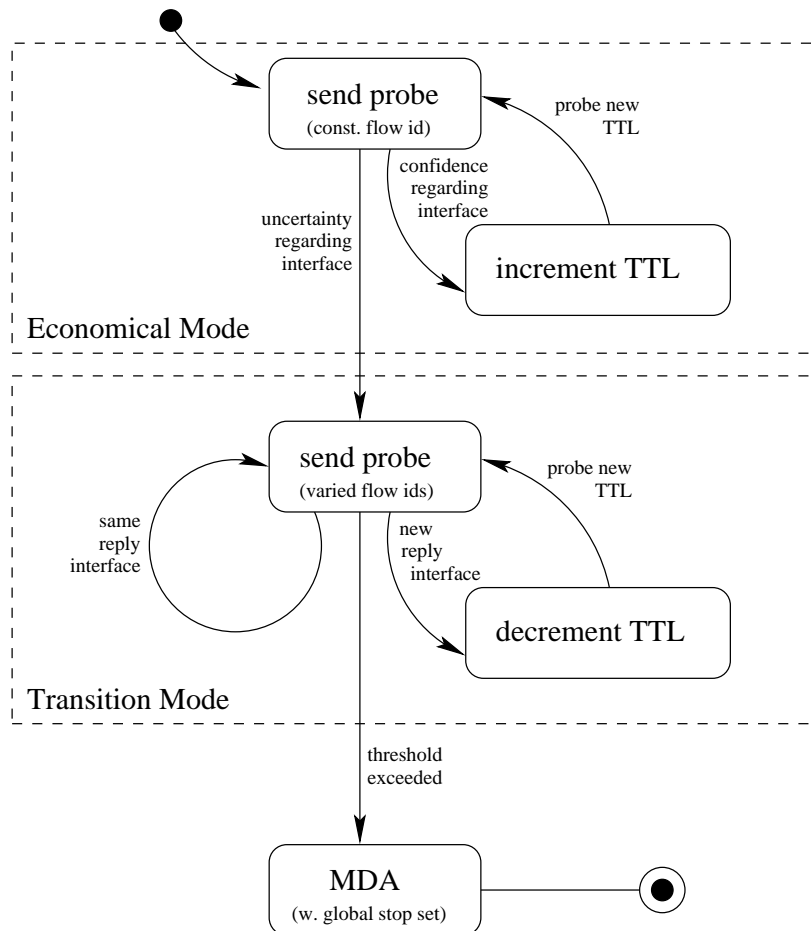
send probe
(const. flow id)

probe new TTL

confidence regarding interface

uncertainty regarding interface

increment TTL

Economical Mode

send probe
(varied flow ids)

probe new TTL

same reply interface

new reply interface

decrement TTL

Transition Mode

threshold exceeded

MDA
(w. global stop set)